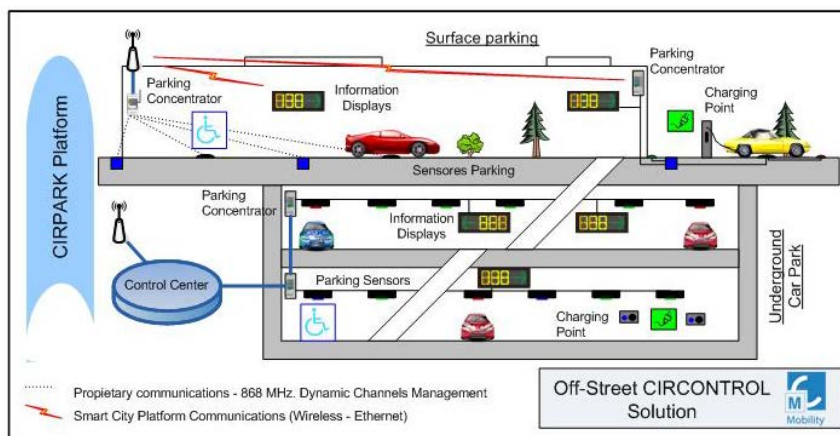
CIRPARK Platform

Surface parking

Parking Concentrator

Parking Concentrator

888

Information Displays

888

Charging Point

Sensores Parking

Parking Concentrator

Information Displays

888

888

Underground Car Park

Control Center

Parking Sensors

888

Charging Point

Propietary communications - 868 MHz. Dynamic Channels Management

Smart City Platform Communications (Wireless - Ethernet)

Off-Street CIRCONTROL Solution

M

Mobility